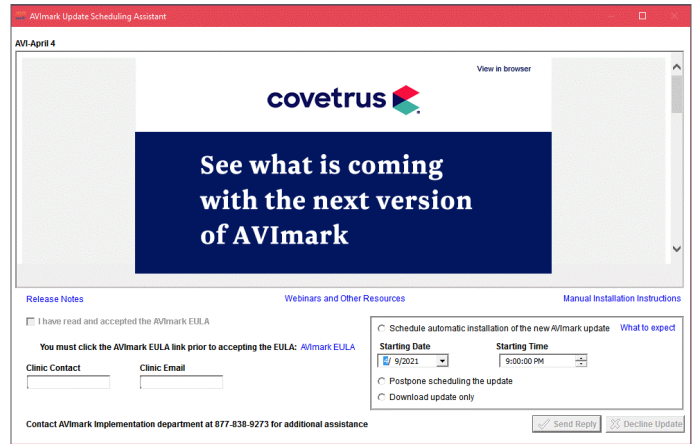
AVImark Update Scheduling Assistant

AVI-April 4

View in browser

covetrus

See what is coming with the next version of AVImark

Release Notes

Webinars and Other Resources

Manual Installation Instructions

I have read and accepted the AVImark EULA

You must click the AVImark EULA link prior to accepting the EULA: AVImark EULA

Clinic Contact

Clinic Email

Schedule automatic installation of the new AVImark update

What to expect

Starting Date

4/ 9/2021

Starting Time

9:00:00 PM

Postpone scheduling the update

Download update only

Contact AVImark Implementation department at 877-838-9273 for additional assistance

Send Reply

Decline Update